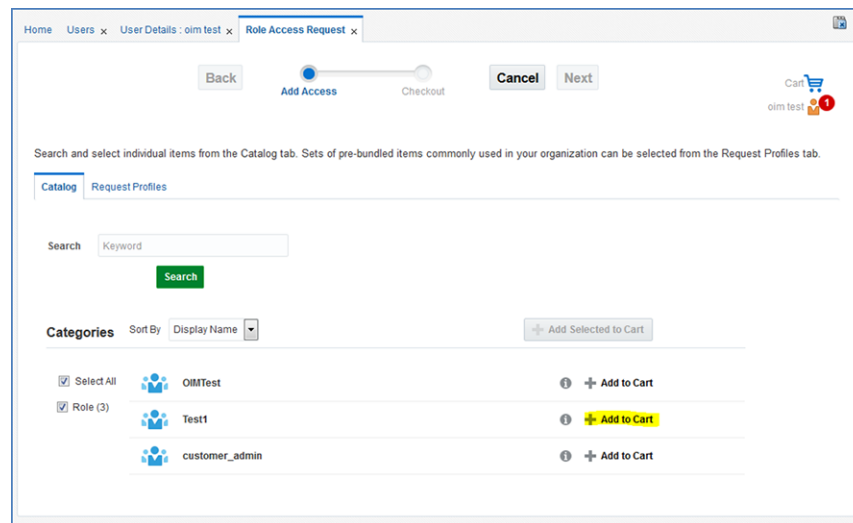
Home Users × User Details : oim test × Role Access Request ×

Back Add Access Checkout Cancel Next

Cart
oim test 1

Search and select individual items from the Catalog tab. Sets of pre-bundled items commonly used in your organization can be selected from the Request Profiles tab.

Catalog Request Profiles

Search Keyword

Search

Categories Sort By Display Name

Add Selected to Cart

Select All
Role (3)

OIMTest Add to Cart
Test1 Add to Cart
customer_admin Add to Cart